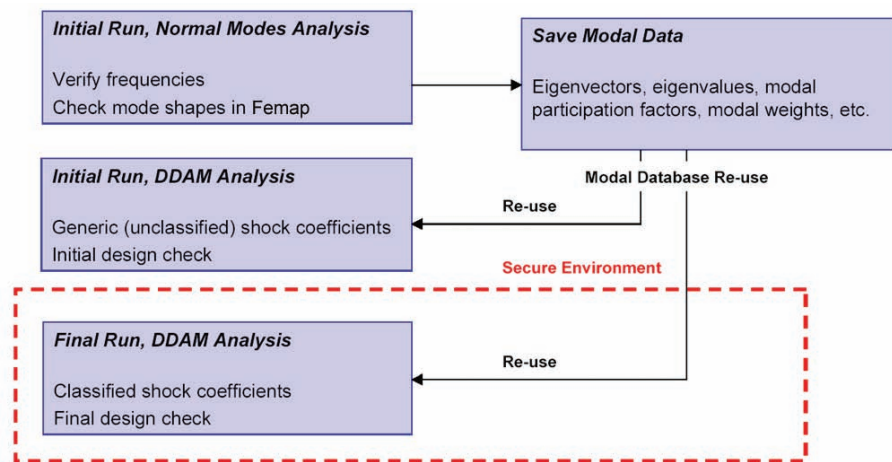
Initial Run, Normal Modes Analysis

Verify frequencies
Check mode shapes in Femap

Save Modal Data

Eigenvectors, eigenvalues, modal participation factors, modal weights, etc.

Modal Database Re-use

Initial Run, DDAM Analysis

Generic (unclassified) shock coefficients
Initial design check

Re-use

Secure Environment

Final Run, DDAM Analysis

Classified shock coefficients
Final design check

Re-use